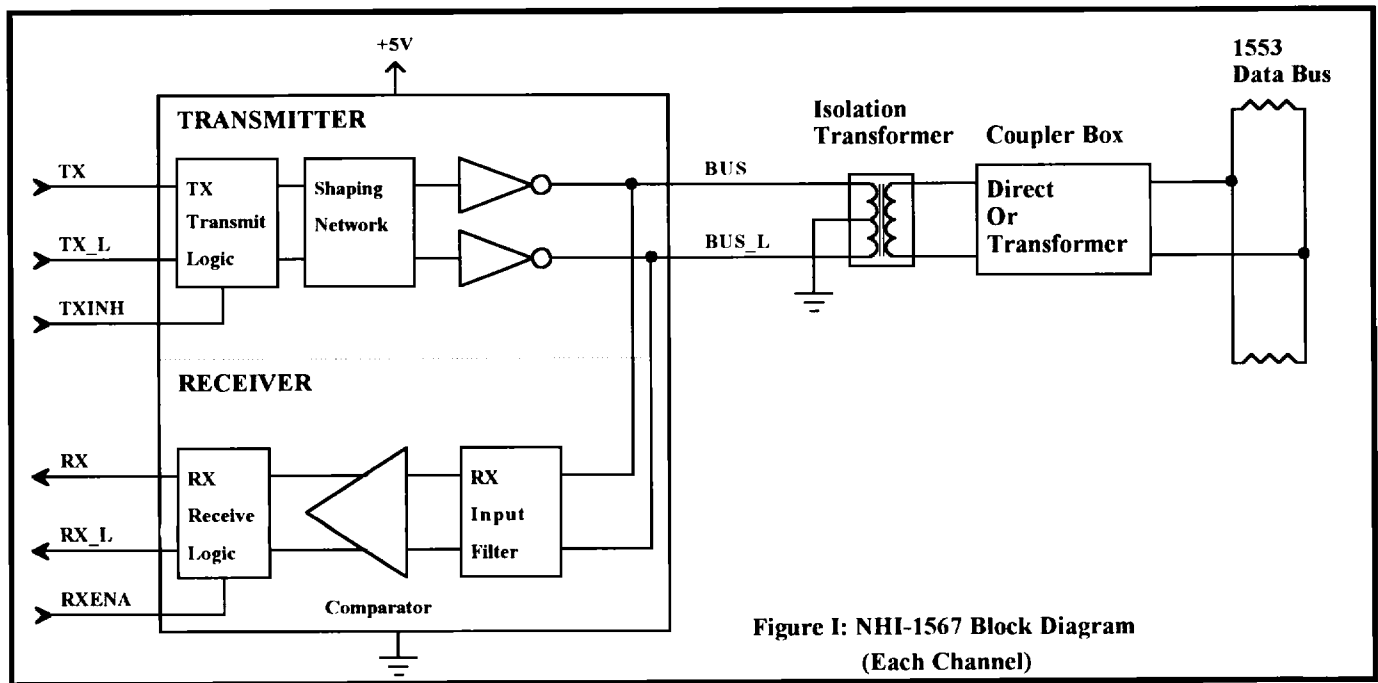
+5V

TRANSMITTER

TX

TX_L

TXINH

TX Transmit Logic

Shaping Network

BUS

BUS_L

Isolation Transformer

Coupler Box

Direct Or Transformer

1553 Data Bus

RECEIVER

RX

RX_L

RXENA

RX Receive Logic

RX Input Filter

Comparator

Figure I: NHI-1567 Block Diagram (Each Channel)